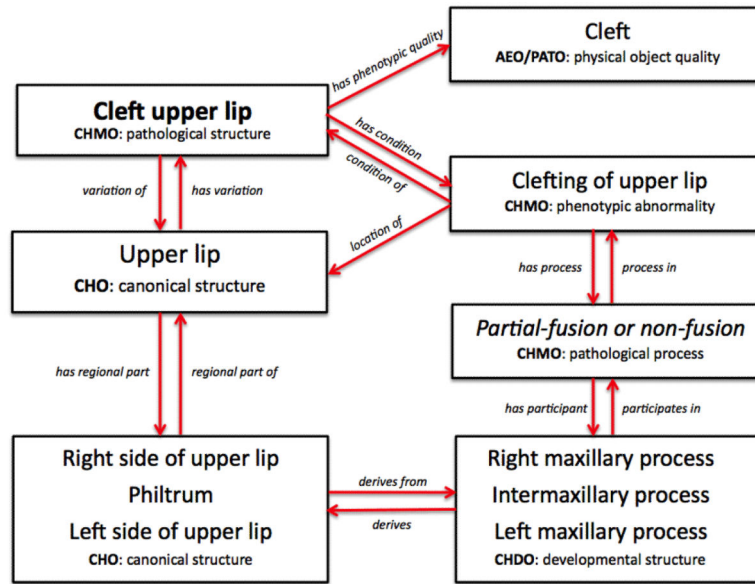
Cleft
AEO/PATO: physical object quality

has phenotypic quality

Cleft upper lip
CHMO: pathological structure

has condition

condition of

Clefting of upper lip
CHMO: phenotypic abnormality

variation of

has variation

location of

Upper lip
CHO: canonical structure

has process

process in

Partial-fusion or non-fusion
CHMO: pathological process

has regional part

regional part of

has participant

participates in

Right side of upper lip
Philtrum
Left side of upper lip
CHO: canonical structure

derives from

derives

Right maxillary process
Intermaxillary process
Left maxillary process
CHDO: developmental structure